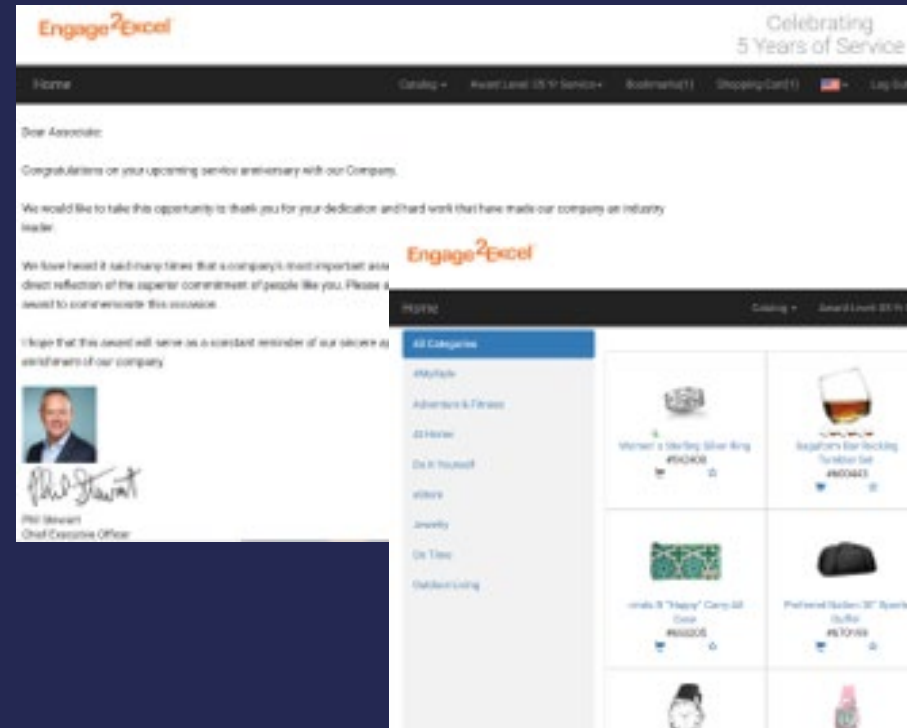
Engage2Excel

Celebrating
5 Years of Service

Home

Catalog ▾ Award Level: 25 Yr Service ▾ Bookmarks(1) Shopping Cart(1) Log Out

Dear Associate:

Congratulations on your upcoming service anniversary with our Company.

We would like to take this opportunity to thank you for your dedication and hard work that have made our company an industry leader.

We have heard it said many times that a company's most important asset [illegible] direct reflection of the superior commitment of people like you. Please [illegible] award to commemorate this occasion.

I hope that this award will serve as a constant reminder of our sincere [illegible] enrichment of our company.

Phil Stewart
Chief Executive Officer

Engage2Excel

Home

Catalog ▾ Award Level: 25 Yr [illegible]

All Categories
Lifestyle
Adventure & Fitness
At Home
Do It Yourself
Kitchen
Jewelry
On Time
Outdoor Living

Women's Sterling Silver Ring
#942408

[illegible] Bar Rocking Tumbler Set
#600443

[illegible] "Happy" Carry All Case
#650205

Preferred Nation 30" Sports Duffel
#670159